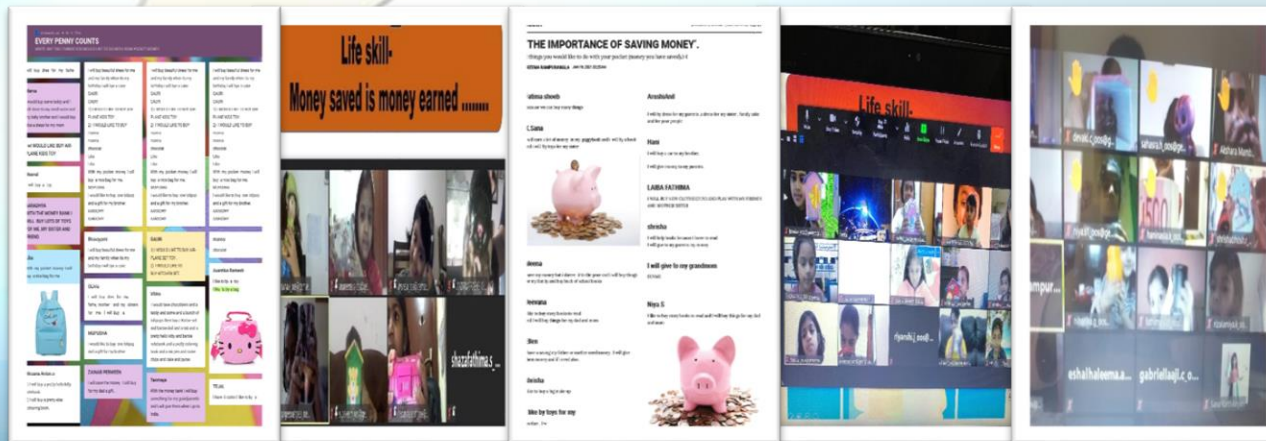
EVERY PENNY COUNTS

Life skill-
Money saved is money earned .......

THE IMPORTANCE OF SAVING MONEY.

Life skill-

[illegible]

Fathima shoeb

Sana

AroshiAnil

Hani

LAIBA FATHIMA

shresha

I will give to my grandmom

Aeena

Ishita

Niya S

Ishaan

sharafathima.s

eshalhaleema.a...

gabriellaaji..c o...